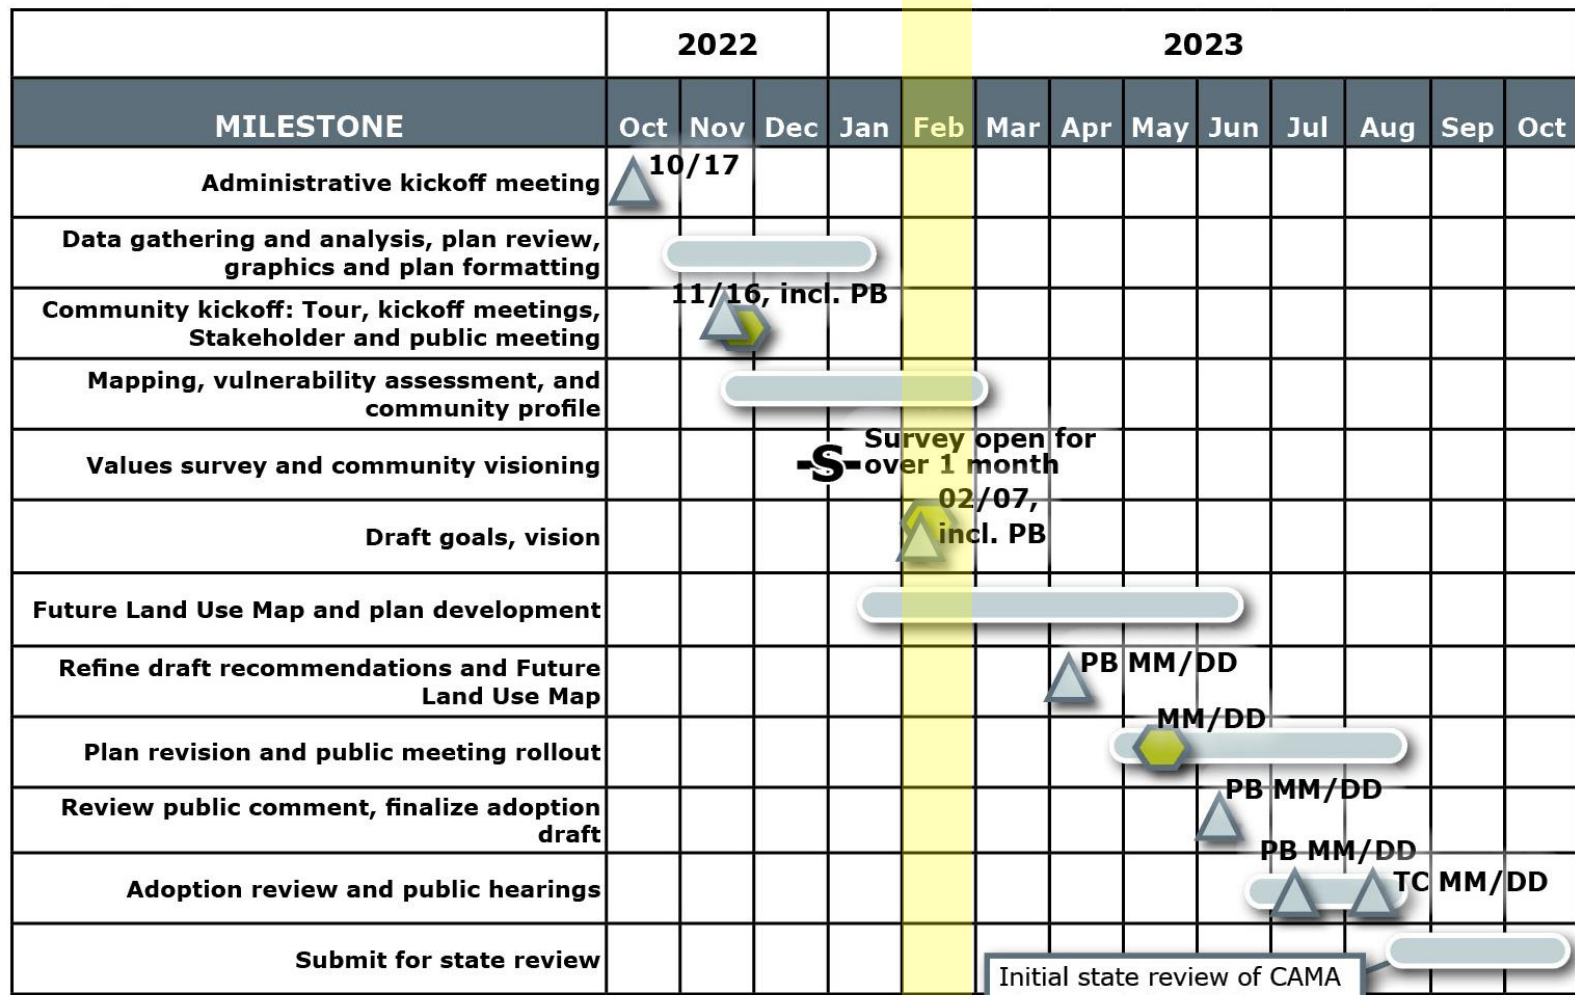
| | 2022 | | | 2023 | | | | | | | | | |
|---|---|---|---|---|---|---|---|---|---|---|---|---|---|
| MILESTONE | Oct | Nov | Dec | Jan | Feb | Mar | Apr | May | Jun | Jul | Aug | Sep | Oct |
| Administrative kickoff meeting | 10/17 | | | | | | | | | | | | |
| Data gathering and analysis, plan review, graphics and plan formatting | | | | | | | | | | | | | |
| Community kickoff: Tour, kickoff meetings, Stakeholder and public meeting | | 11/16, incl. PB | | | | | | | | | | | |
| Mapping, vulnerability assessment, and community profile | | | | | | | | | | | | | |
| Values survey and community visioning | | | S | Survey open for over 1 month | | | | | | | | | |
| Draft goals, vision | | | | | 02/07, incl. PB | | | | | | | | |
| Future Land Use Map and plan development | | | | | | | | | | | | | |
| Refine draft recommendations and Future Land Use Map | | | | | | | PB MM/DD | | | | | | |
| Plan revision and public meeting rollout | | | | | | | | MM/DD | | | | | |
| Review public comment, finalize adoption draft | | | | | | | | | PB MM/DD | | | | |
| Adoption review and public hearings | | | | | | | | | | PB MM/DD | TC MM/DD | | |
| Submit for state review | | | | | | Initial state review of CAMA | | | | | | | |